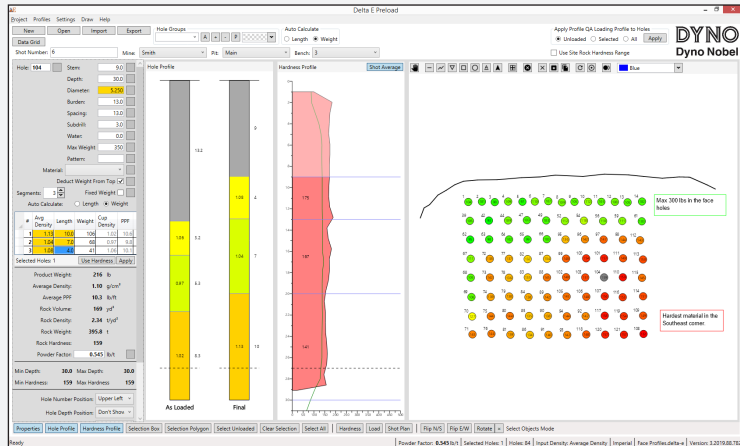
Delta E Preload

Project Profiles Settings Draw Help

New Open Import Export
Data Grid
Shot Number: 6

Hole Groups
A + - P

Auto Calculate
Length Weight

Mine: Smith
Pit: Main
Bench: 3

Apply Profile QA Loading Profile to Holes
Unloaded Selected All Apply
Use Site Rock Hardness Range

DYNO
Dyno Nobel

Hole: 104
Stem: 9.0
Depth: 30.0
Diameter: 5.250
Burden: 13.0
Spacing: 13.0
Subdrill: 3.0
Water: 0.0
Max Weight: 350
Pattern:
Material:
Deduct Weight From Top
Segments: 3
Fixed Weight
Auto Calculate: Length Weight

| # | Avg Density | Length | Weight | Cup Density | PPF |
|---|---|---|---|---|---|
| 1 | 1.13 | 10.0 | 106 | 1.03 | 10.6 |
| 2 | 1.04 | 7.0 | 68 | 0.97 | 9.8 |
| 3 | 1.04 | 4.0 | 41 | 1.06 | 10.1 |

Selected Holes: 1
Use Hardness Apply

Product Weight: 216 lb
Average Density: 1.10 g/cm³
Average PPF: 10.3 lb/ft
Rock Volume: 169 yd³
Rock Density: 2.34 t/yd³
Rock Weight: 395.8 t
Rock Hardness: 159
Powder Factor: 0.545 lb/t

Min Depth: 30.0 Max Depth: 30.0
Min Hardness: 159 Max Hardness: 159

Hole Number Position: Upper Left
Hole Depth Position: Don't Show

Hole Profile
13.2
5.2
5.3
5.5
1.04
0.97
1.03
As Loaded
9
4
7
10
1.06
1.04
1.14
Final

Hardness Profile
Shot Average
175
167
141

Blue

Max 300 lbs in the face holes

Hardest material in the Southeast corner.

Properties Hole Profile Hardness Profile Selection Box Selection Polygon Select Unloaded Clear Selection Select All Hardness Load Shot Plan Flip N/S Flip E/W Rotate + Select Objects Mode

Ready
Powder Factor: 0.545 lb/t Selected Holes: 1 Holes: 84 Input Density: Average Density Imperial Face Profiles.delta-e Version: 3.2019.08.782